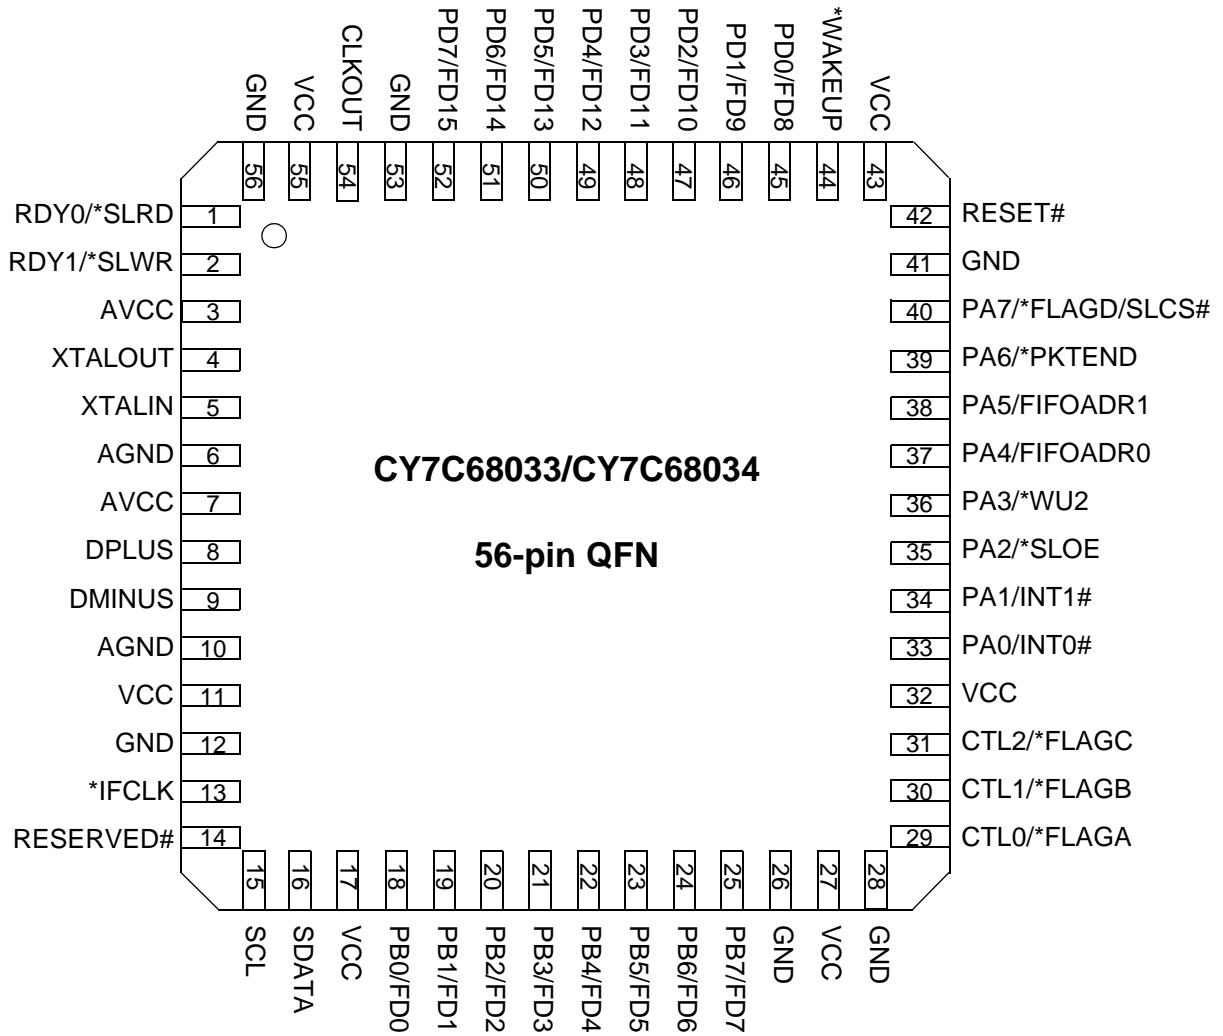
GND VCC CLKOUT GND PD7/FD15 PD6/FD14 PD5/FD13 PD4/FD12 PD3/FD11 PD2/FD10 PD1/FD9 PD0/FD8 *WAKEUP VCC

56 55 54 53 52 51 50 49 48 47 46 45 44 43

RDY0/*SLRD 1
RDY1/*SLWR 2
AVCC 3
XTALOUT 4
XTALIN 5
AGND 6
AVCC 7
DPLUS 8
DMINUS 9
AGND 10
VCC 11
GND 12
*IFCLK 13
RESERVED# 14

42 RESET#
41 GND
40 PA7/*FLAGD/SLCS#
39 PA6/*PKTEND
38 PA5/FIFOADR1
37 PA4/FIFOADR0
36 PA3/*WU2
35 PA2/*SLOE
34 PA1/INT1#
33 PA0/INT0#
32 VCC
31 CTL2/*FLAGC
30 CTL1/*FLAGB
29 CTL0/*FLAGA

CY7C68033/CY7C68034

56-pin QFN

15 16 17 18 19 20 21 22 23 24 25 26 27 28

SCL SDATA VCC PB0/FD0 PB1/FD1 PB2/FD2 PB3/FD3 PB4/FD4 PB5/FD5 PB6/FD6 PB7/FD7 GND VCC GND